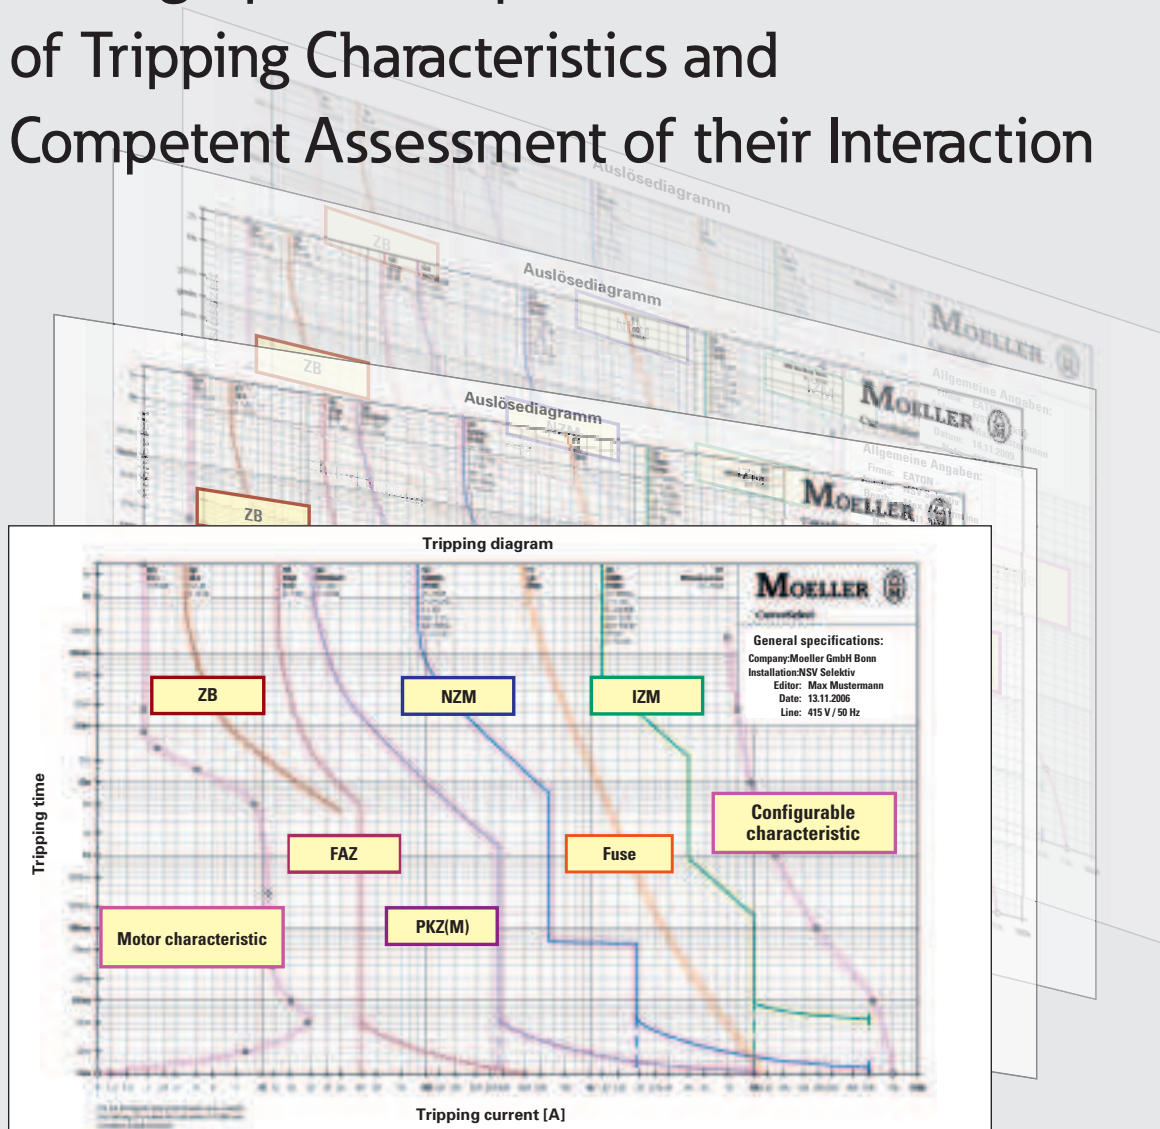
of Tripping Characteristics and
Competent Assessment of their Interaction

Auslösediagramm

ZB

Auslösediagramm

MOELLER

Allgemeine Angaben:

ZB

Auslösediagramm

NZM

MOELLER

Allgemeine Angaben:
Firma: EATON

MOELLER

Tripping diagram

MOELLER

General specifications:
Company:Moeller GmbH Bonn
Installation:NSV Selektiv
Editor: Max Mustermann
Date: 13.11.2006
Line: 415 V / 50 Hz

ZB

NZM

IZM

Tripping time

Configurable characteristic

FAZ

Fuse

Motor characteristic

PKZ(M)

Tripping current [A]